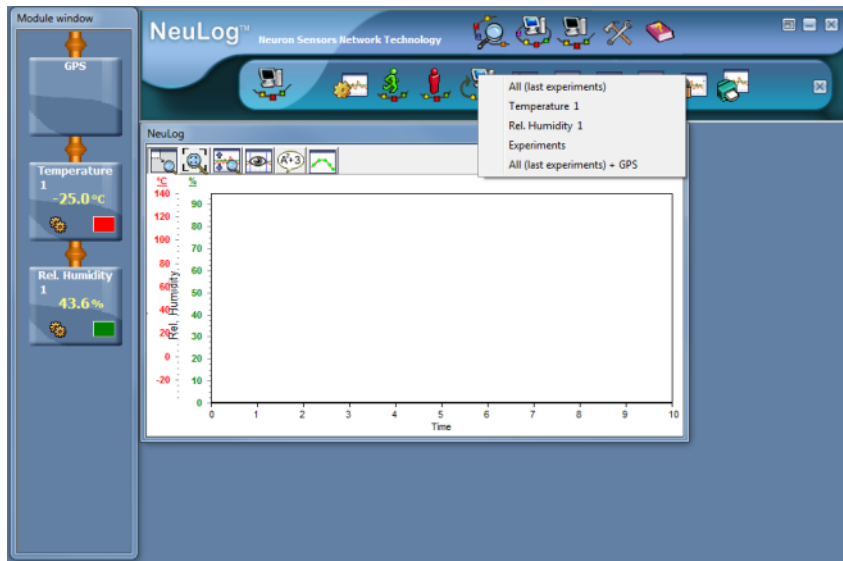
Module window

GPS

Temperature 1
-25.0°C

Rel. Humidity 1
43.6%

NeuLog™ Neuron Sensors Network Technology

All (last experiments)
Temperature 1
Rel. Humidity 1
Experiments
All (last experiments) + GPS

NeuLog

A+3

°C
140
120
100
80
60
40
20
0
-20

%
90
80
70
60
50
40
30
20
10
0

Rel. Humidity

0 1 2 3 4 5 6 7 8 9 10
Time